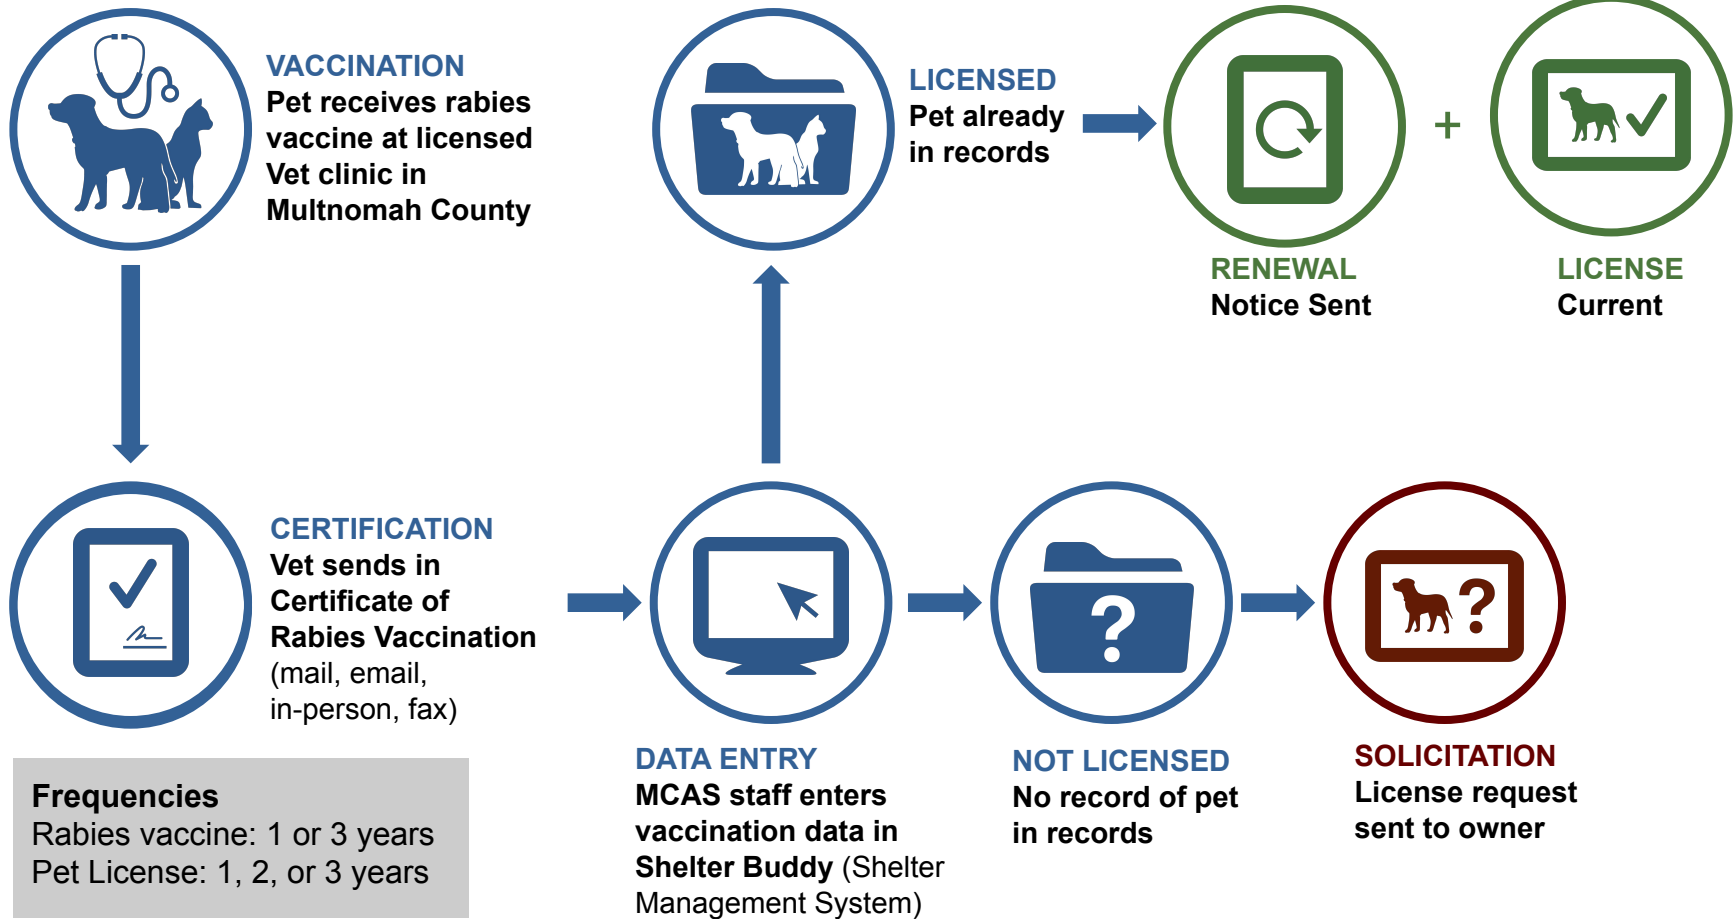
VACCINATION
Pet receives rabies vaccine at licensed Vet clinic in Multnomah County

LICENSED
Pet already in records

RENEWAL
Notice Sent

+

LICENSE
Current

CERTIFICATION
Vet sends in Certificate of Rabies Vaccination (mail, email, in-person, fax)

Frequencies
Rabies vaccine: 1 or 3 years
Pet License: 1, 2, or 3 years

DATA ENTRY
MCAS staff enters vaccination data in Shelter Buddy (Shelter Management System)

NOT LICENSED
No record of pet in records

SOLICITATION
License request sent to owner